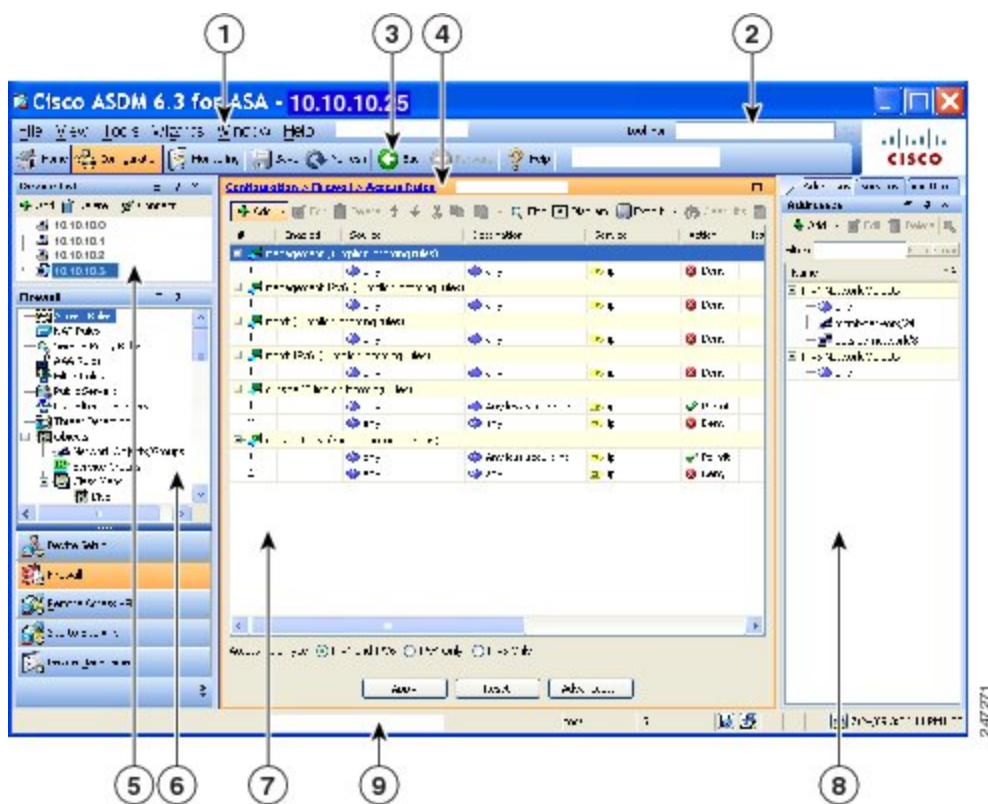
1
3
4
2

Cisco ASDM 6.3 for ASA - 10.10.10.25

File View Tools Wizards Window Help

Home Configuration Monitoring Save Refresh Back Forward Help

CISCO

Device List

Add Delete Connect

10.10.10.0
10.10.10.1
10.10.10.2
10.10.10.5

Firewall

Access Rules
NAT Rules
AAA Rules
Filter Rules
Public Servers
Threat Detection
Objects
Network Objects/Groups
Service Objects
Class Maps

Device Setup
Firewall
Remote Access VPN
Site-to-Site VPN
Device Management

Configuration > Firewall > Access Rules

Add Edit Delete Find Diagram Export Clear Hits

| # | Enabled | Source | Destination | Service | Action | Hi |
|---|---|---|---|---|---|---|
| management (implicit incoming rules) | | | | | | |
| 1 | | any | any | ip | Deny | |
| management IPv6 (implicit incoming rules) | | | | | | |
| 1 | | any | any | ip | Deny | |
| | | | | | | |
| 1 | | any | any | ip | Deny | |
| | | | | | | |
| 1 | | any | any | ip | Deny | |
| | | | | | | |
| 1 | | any | Any less secure | ip | Permit | |
| 2 | | any | any | ip | Deny | |
| | | | | | | |
| 1 | | any | Any less secure | ip | Permit | |
| 2 | | any | any | ip | Deny | |

Apply Reset Advanced...

Addresses Services Time Ranges

Addresses

Add Edit Delete

Filter:

Name

IPv4 Network Objects
any
IPv6 Network Objects
any

5 6 7 9 8

247271